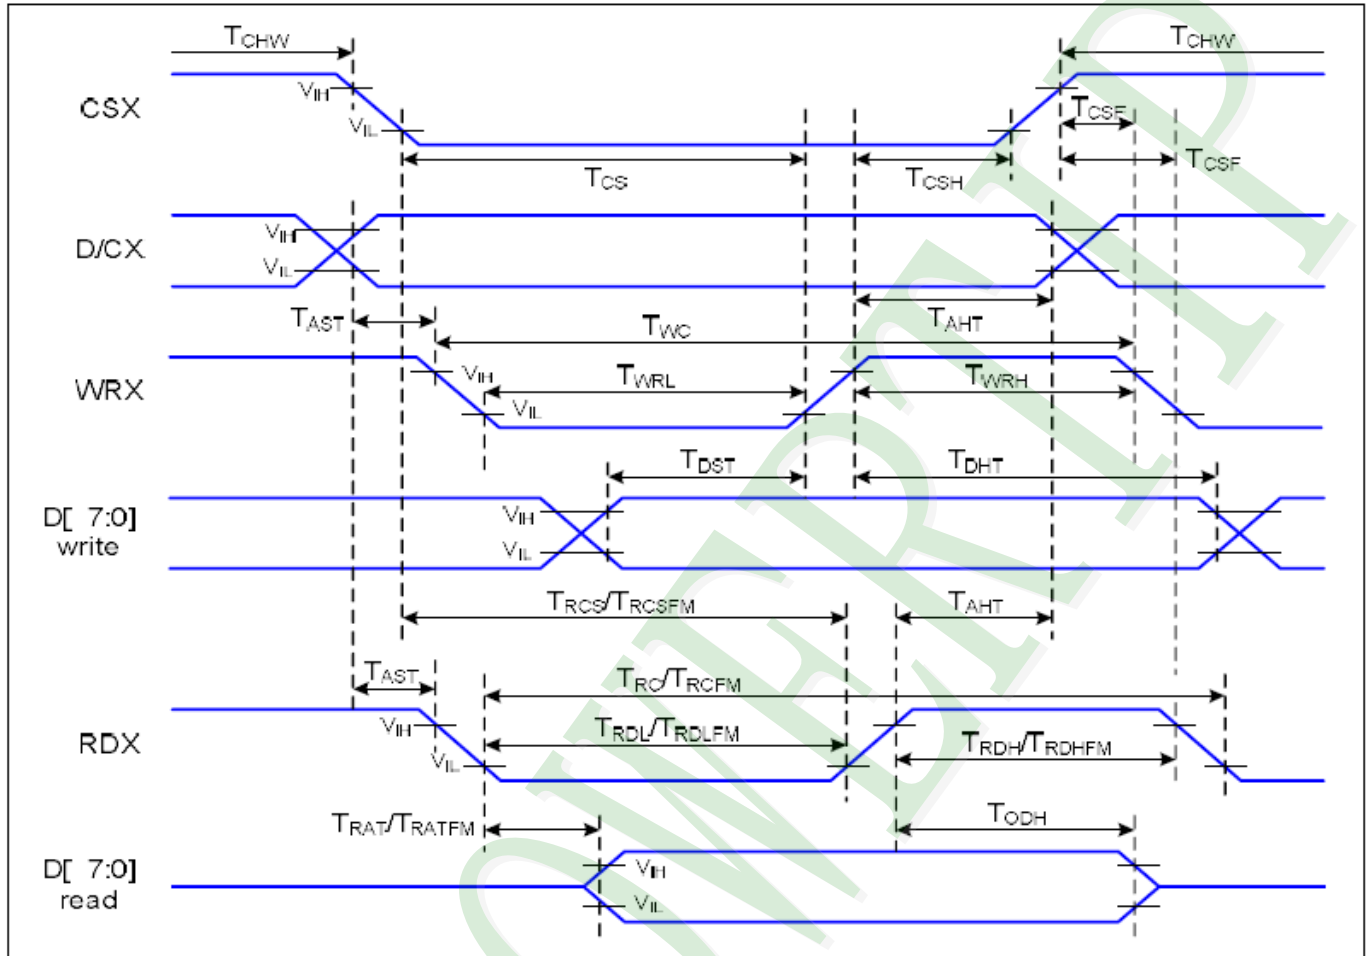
$T_{CHW}$
$T_{CHW}$
CSX
$V_{IH}$
$V_{IL}$
$T_{CSF}$
$T_{CS}$
$T_{CSH}$
$T_{CSF}$
D/CX
$V_{IH}$
$V_{IL}$
$T_{AST}$
$T_{WC}$
$T_{AHT}$
WRX
$V_{IH}$
$T_{WRL}$
$T_{WRH}$
$V_{IL}$
$T_{DST}$
$T_{DHT}$
D[ 7:0] write
$V_{IH}$
$V_{IL}$
$T_{RCS}/T_{RCSFM}$
$T_{AHT}$
$T_{AST}$
$T_{RC}/T_{RCFM}$
RDX
$V_{IH}$
$T_{RDL}/T_{RDLFM}$
$T_{RDH}/T_{RDHFM}$
$V_{IL}$
$T_{RAT}/T_{RATFM}$
$T_{ODH}$
D[ 7:0] read
$V_{IH}$
$V_{IL}$